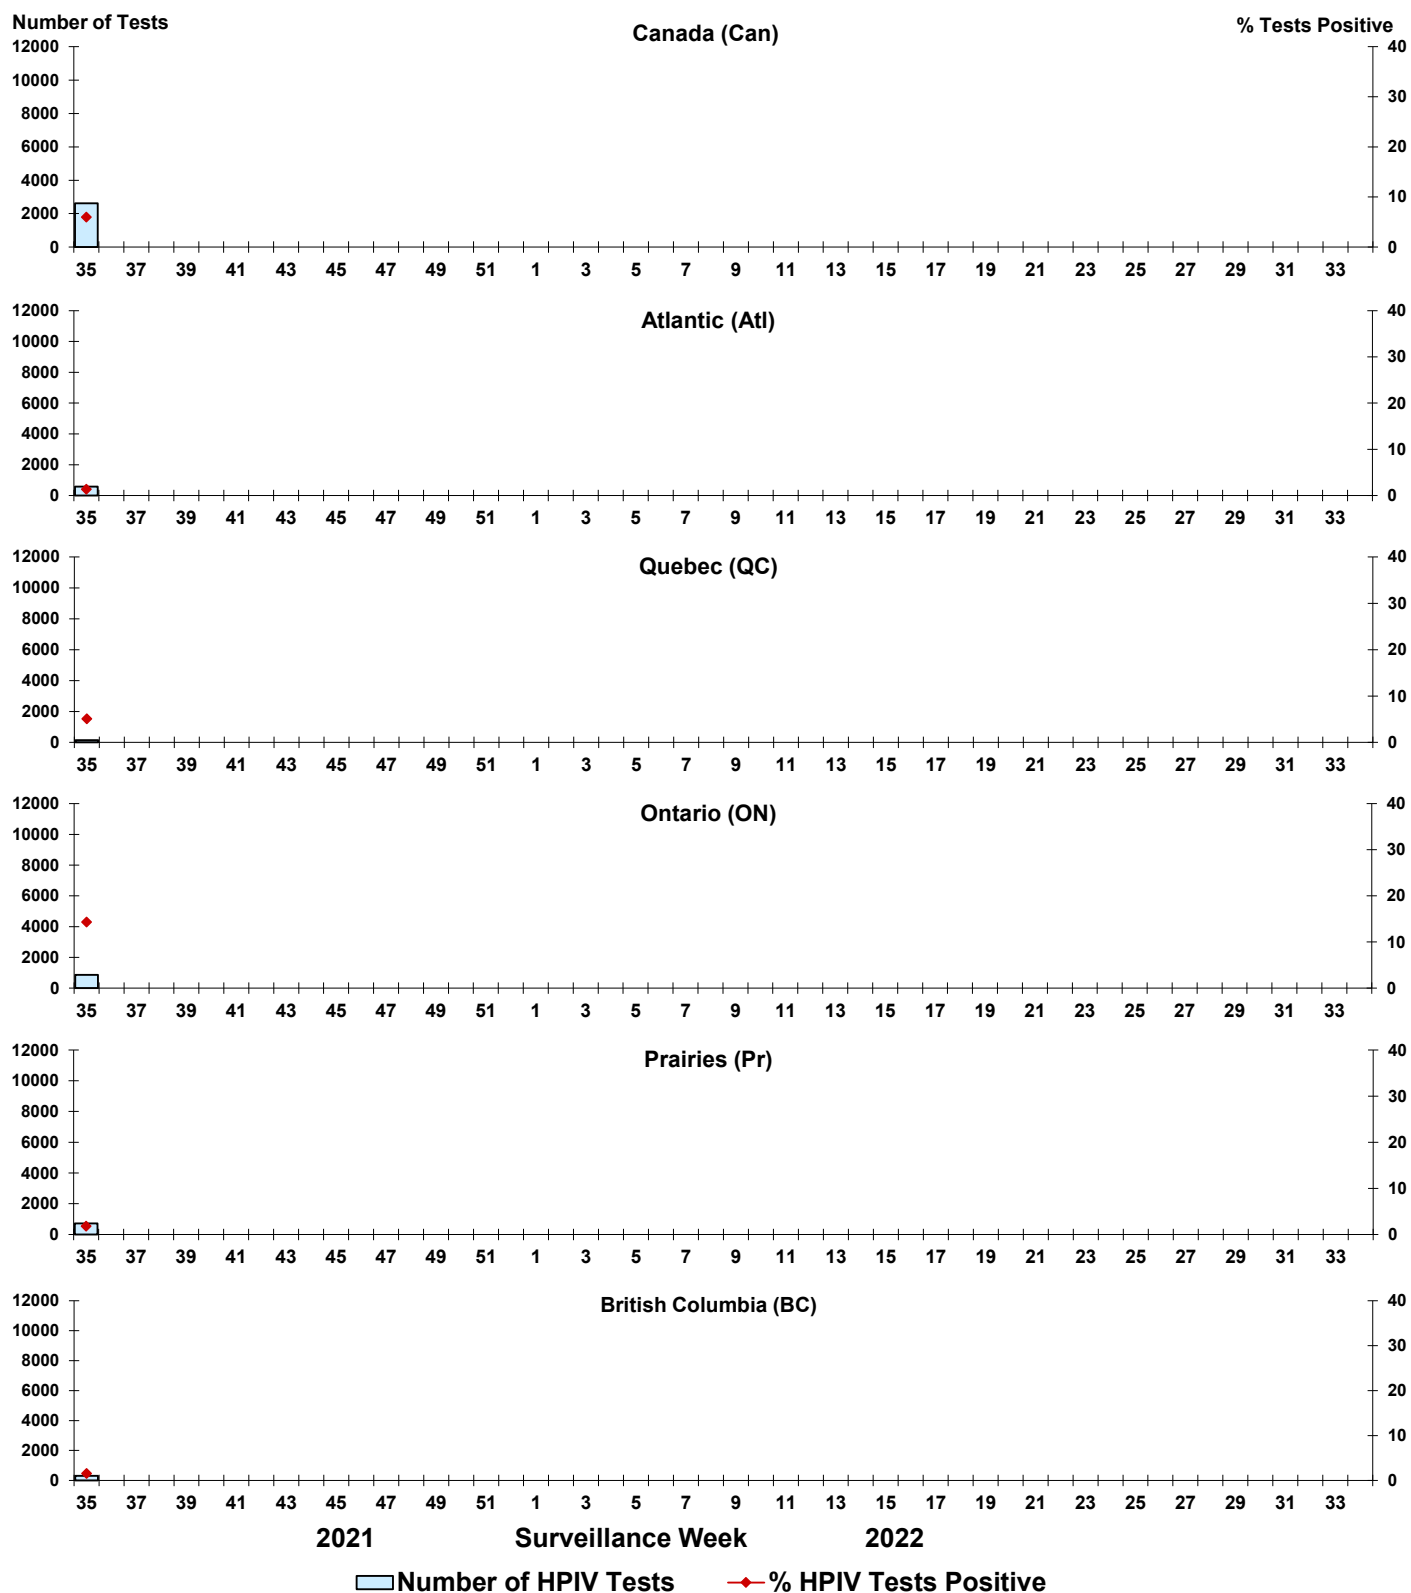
Number of Tests

Canada (Can)

% Tests Positive

12000
10000
8000
6000
4000
2000
0

40
30
20
10
0

35 37 39 41 43 45 47 49 51 1 3 5 7 9 11 13 15 17 19 21 23 25 27 29 31 33

Atlantic (Atl)

12000
10000
8000
6000
4000
2000
0

40
30
20
10
0

35 37 39 41 43 45 47 49 51 1 3 5 7 9 11 13 15 17 19 21 23 25 27 29 31 33

Quebec (QC)

12000
10000
8000
6000
4000
2000
0

40
30
20
10
0

35 37 39 41 43 45 47 49 51 1 3 5 7 9 11 13 15 17 19 21 23 25 27 29 31 33

Ontario (ON)

12000
10000
8000
6000
4000
2000
0

40
30
20
10
0

35 37 39 41 43 45 47 49 51 1 3 5 7 9 11 13 15 17 19 21 23 25 27 29 31 33

Prairies (Pr)

12000
10000
8000
6000
4000
2000
0

40
30
20
10
0

35 37 39 41 43 45 47 49 51 1 3 5 7 9 11 13 15 17 19 21 23 25 27 29 31 33

British Columbia (BC)

12000
10000
8000
6000
4000
2000
0

40
30
20
10
0

35 37 39 41 43 45 47 49 51 1 3 5 7 9 11 13 15 17 19 21 23 25 27 29 31 33

2021 Surveillance Week 2022

Number of HPIV Tests % HPIV Tests Positive